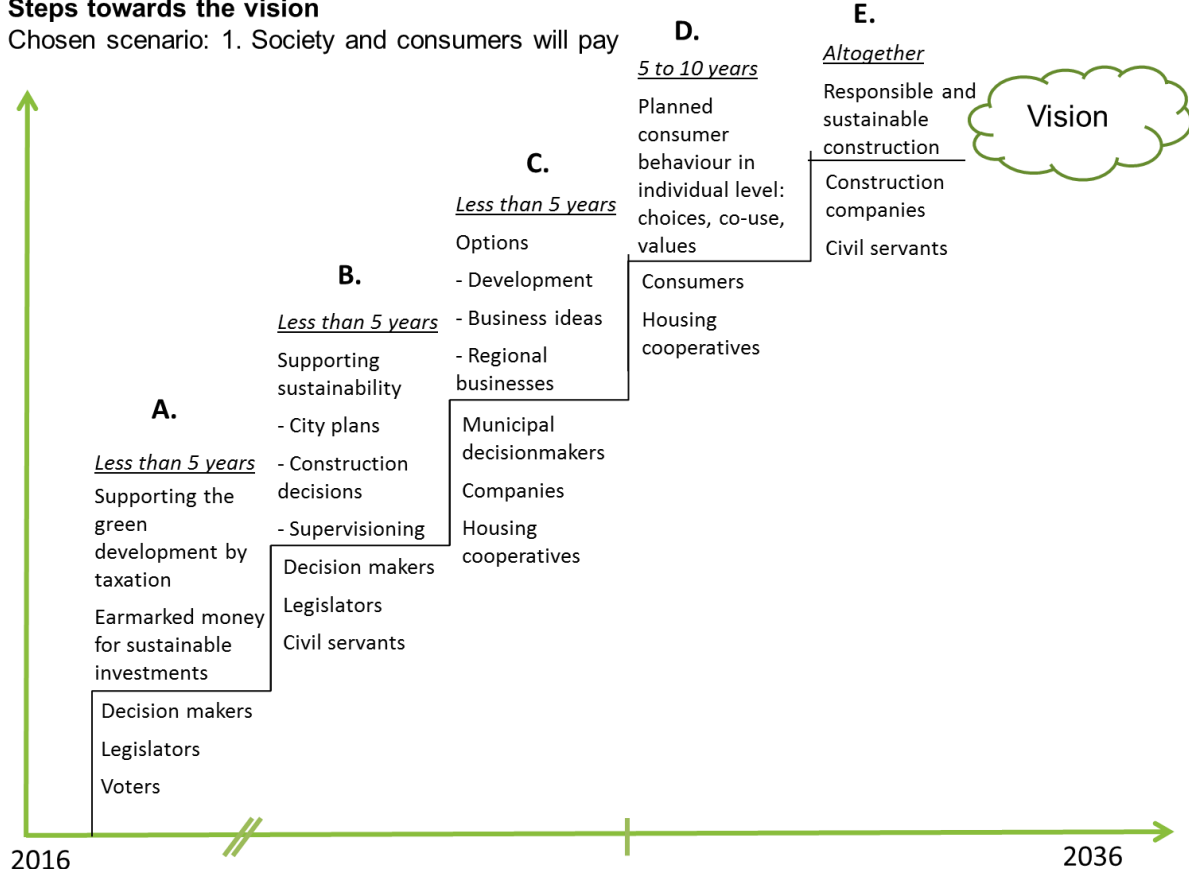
Steps towards the vision
Chosen scenario: 1. Society and consumers will pay

A.
Less than 5 years
Supporting the green development by taxation
Earmarked money for sustainable investments
Decision makers
Legislators
Voters

B.
Less than 5 years
Supporting sustainability
- City plans
- Construction decisions
- Supervisioning
Decision makers
Legislators
Civil servants

C.
Less than 5 years
Options
- Development
- Business ideas
- Regional businesses
Municipal decisionmakers
Companies
Housing cooperatives

D.
5 to 10 years
Planned consumer behaviour in individual level: choices, co-use, values
Consumers
Housing cooperatives

E.
Altogether
Responsible and sustainable construction
Construction companies
Civil servants

Vision

2016
2036